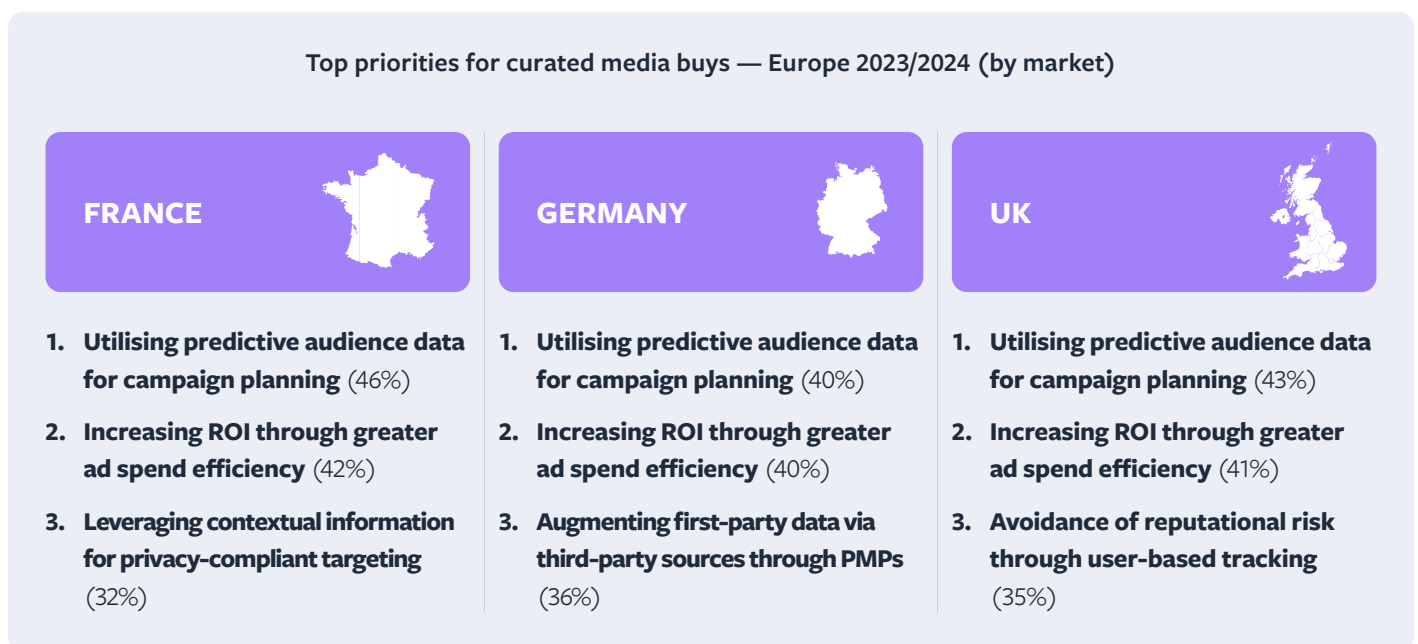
Top priorities for curated media buys — Europe 2023/2024 (by market)

FRANCE

1. Utilising predictive audience data for campaign planning (46%)
2. Increasing ROI through greater ad spend efficiency (42%)
3. Leveraging contextual information for privacy-compliant targeting (32%)

GERMANY

1. Utilising predictive audience data for campaign planning (40%)
2. Increasing ROI through greater ad spend efficiency (40%)
3. Augmenting first-party data via third-party sources through PMPs (36%)

UK

1. Utilising predictive audience data for campaign planning (43%)
2. Increasing ROI through greater ad spend efficiency (41%)
3. Avoidance of reputational risk through user-based tracking (35%)